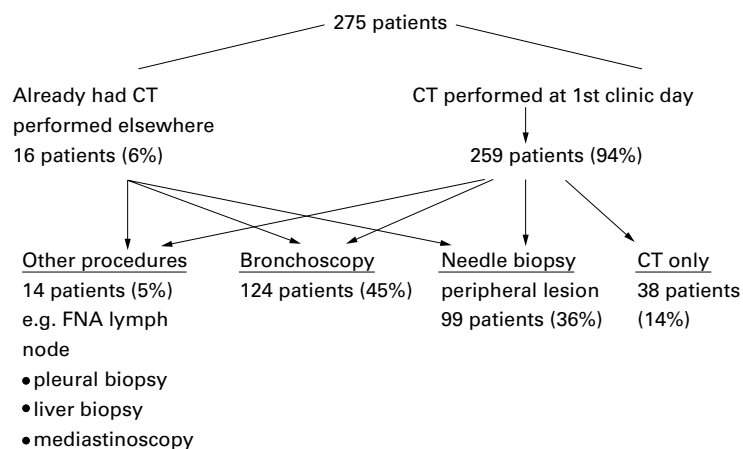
275 patients

Already had CT performed elsewhere
16 patients (6%)

CT performed at 1st clinic day

259 patients (94%)

Other procedures
14 patients (5%)
e.g. FNA lymph node
• pleural biopsy
• liver biopsy
• mediastinoscopy

Bronchoscopy
124 patients (45%)

Needle biopsy
peripheral lesion
99 patients (36%)

CT only
38 patients (14%)